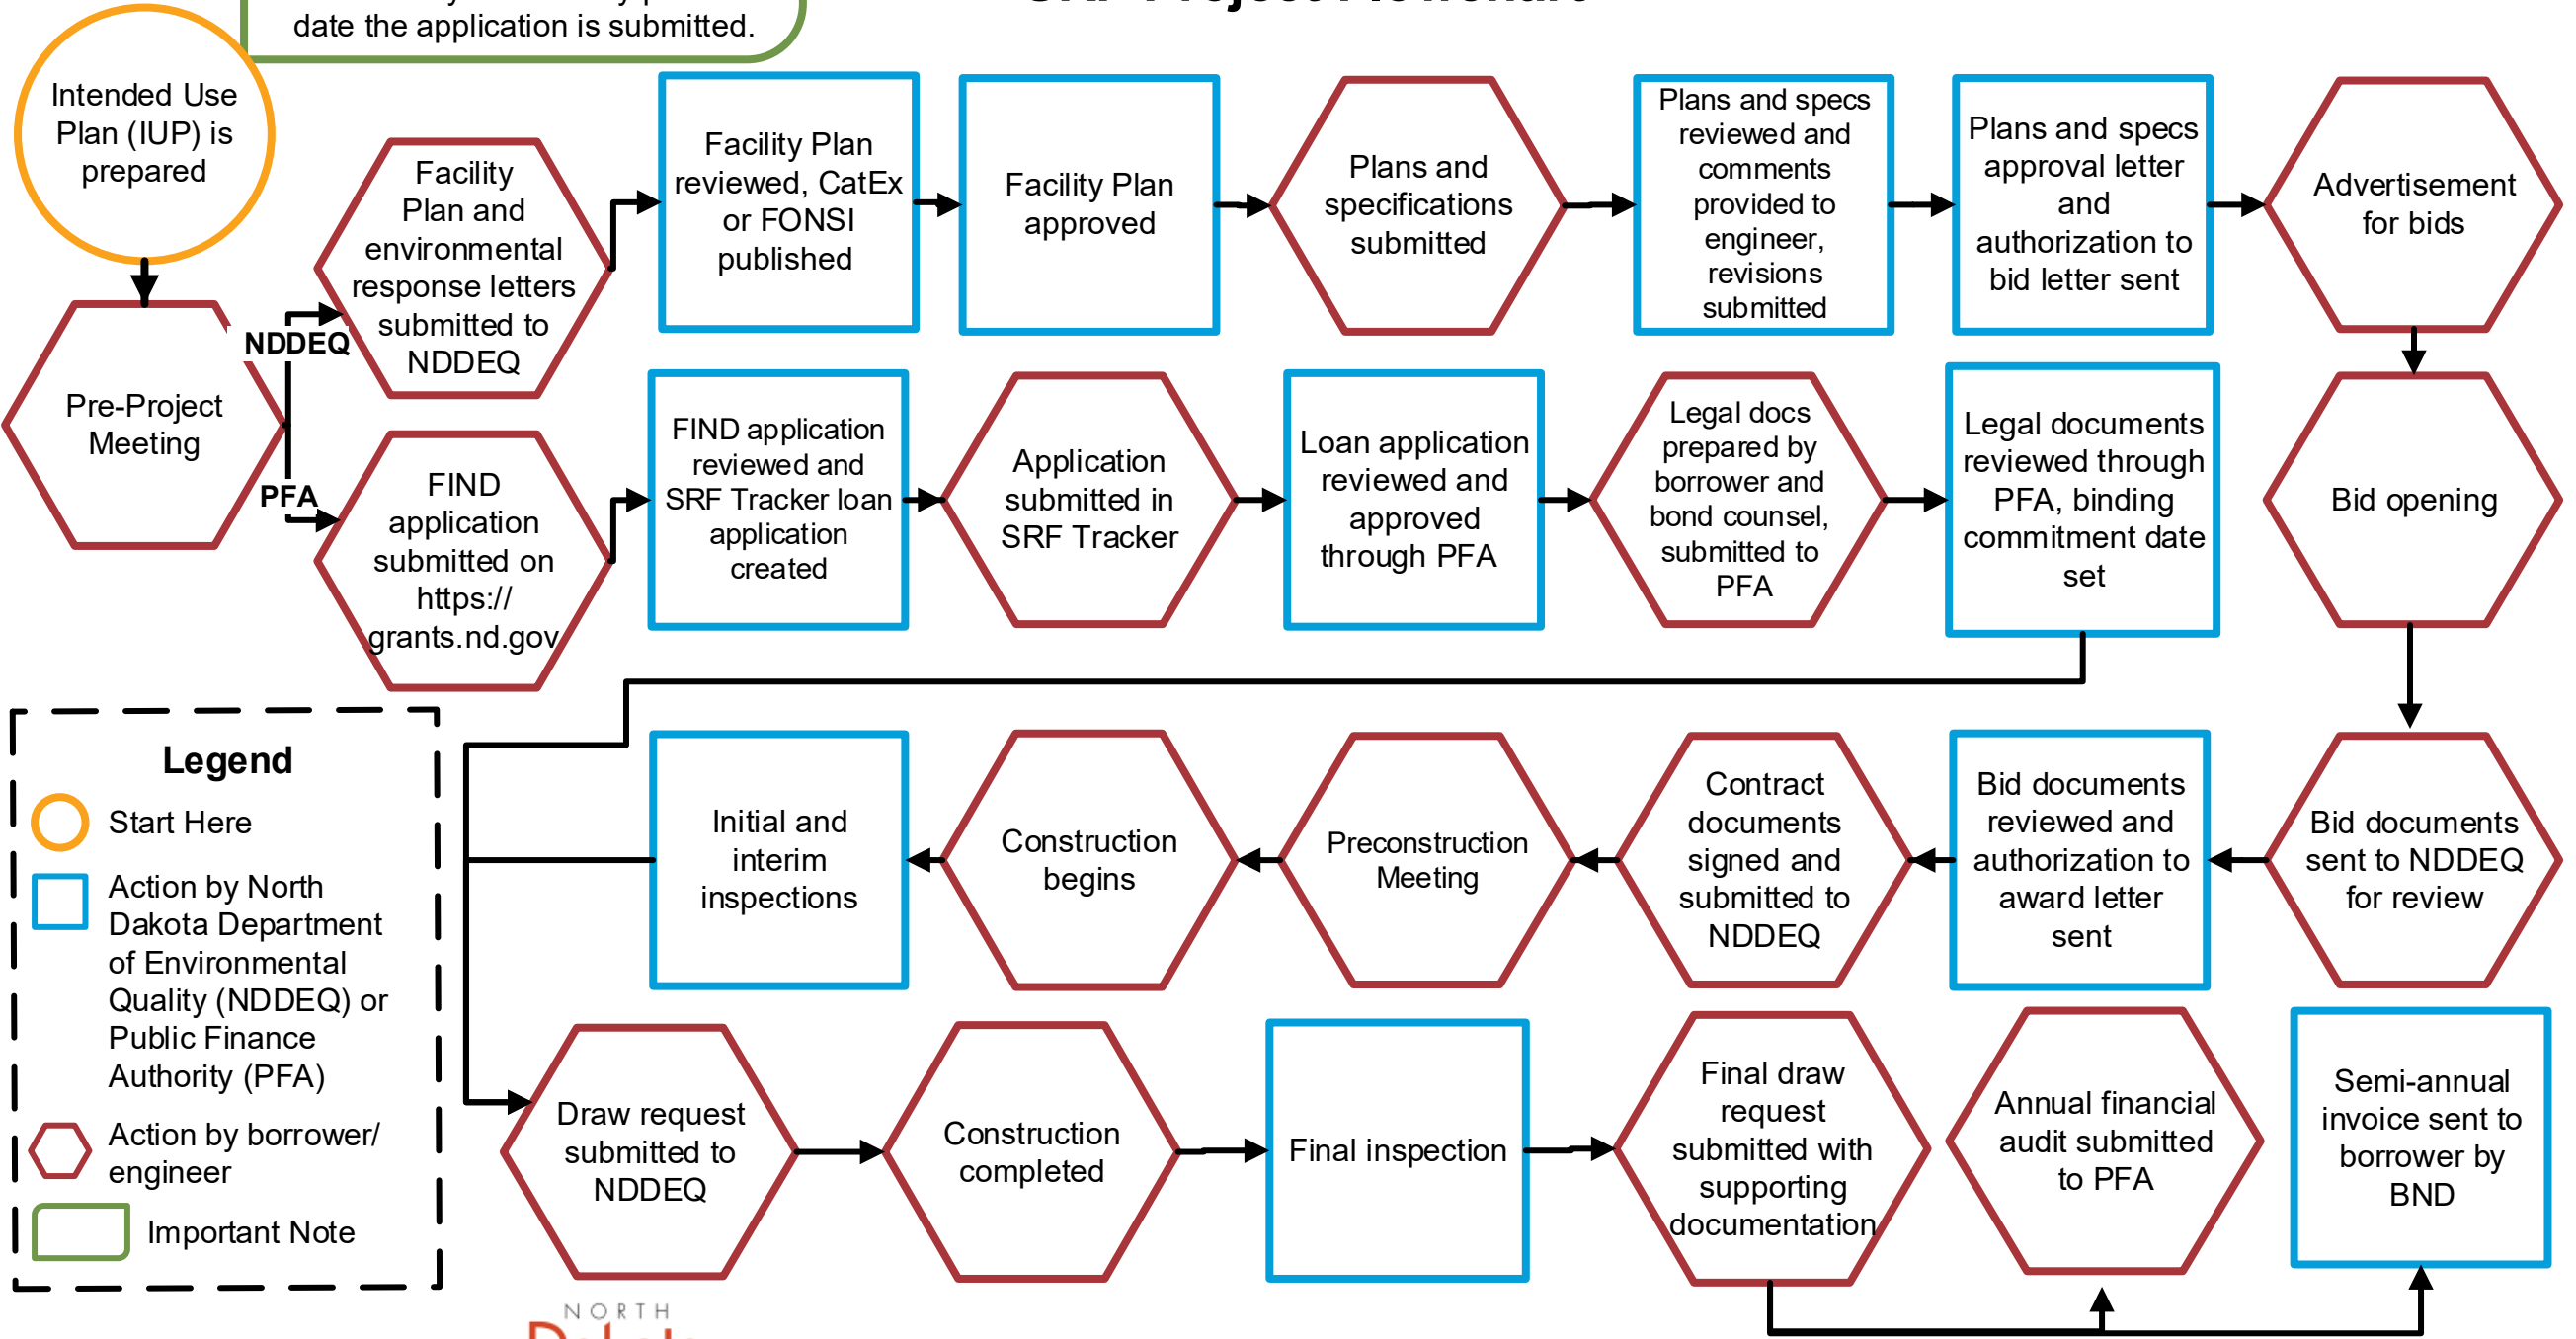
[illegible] date the application is submitted.

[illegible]

Intended Use Plan (IUP) is prepared

Pre-Project Meeting

NDDEQ

PFA

Facility Plan and environmental response letters submitted to NDDEQ

Facility Plan reviewed, CatEx or FONSI published

Facility Plan approved

Plans and specifications submitted

Plans and specs reviewed and comments provided to engineer, revisions submitted

Plans and specs approval letter and authorization to bid letter sent

Advertisement for bids

FIND application submitted on https:// grants.nd.gov

FIND application reviewed and SRF Tracker loan application created

Application submitted in SRF Tracker

Loan application reviewed and approved through PFA

Legal docs prepared by borrower and bond counsel, submitted to PFA

Legal documents reviewed through PFA, binding commitment date set

Bid opening

Legend
Start Here
Action by North Dakota Department of Environmental Quality (NDDEQ) or Public Finance Authority (PFA)
Action by borrower/ engineer
Important Note

Bid documents sent to NDDEQ for review

Bid documents reviewed and authorization to award letter sent

Contract documents signed and submitted to NDDEQ

Preconstruction Meeting

Construction begins

Initial and interim inspections

Draw request submitted to NDDEQ

Construction completed

Final inspection

Final draw request submitted with supporting documentation

Annual financial audit submitted to PFA

Semi-annual invoice sent to borrower by BND

NORTH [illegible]